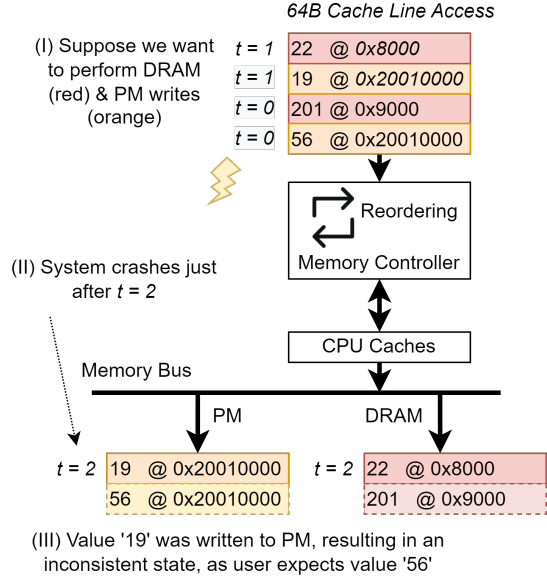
64B Cache Line Access

(I) Suppose we want to perform DRAM (red) & PM writes (orange)

| | |
|---|---|
| $t = 1$ | 22 @ 0x8000 |
| $t = 1$ | 19 @ 0x20010000 |
| $t = 0$ | 201 @ 0x9000 |
| $t = 0$ | 56 @ 0x20010000 |

Reordering

Memory Controller

(II) System crashes just after $t = 2$

CPU Caches

Memory Bus

PM

DRAM

$t = 2$ 19 @ 0x20010000

56 @ 0x20010000

$t = 2$ 22 @ 0x8000

201 @ 0x9000

(III) Value '19' was written to PM, resulting in an inconsistent state, as user expects value '56'